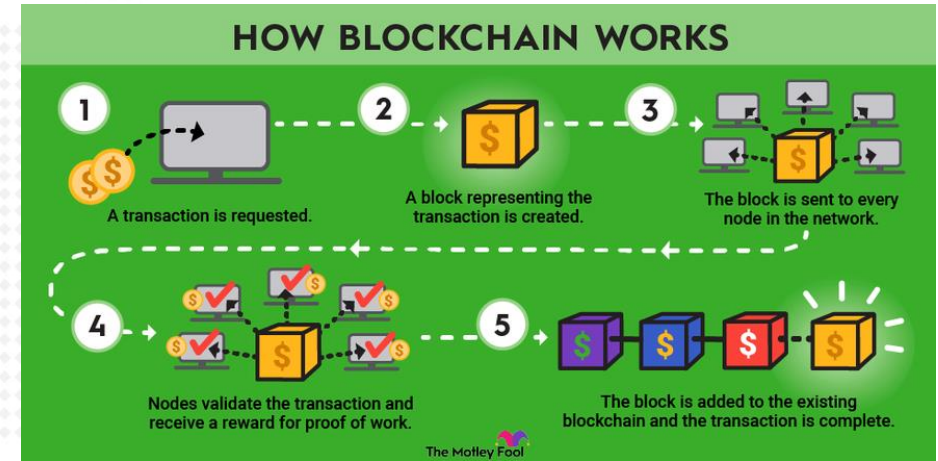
HOW BLOCKCHAIN WORKS

1

A transaction is requested.

2

A block representing the transaction is created.

3

The block is sent to every node in the network.

4

Nodes validate the transaction and receive a reward for proof of work.

5

The block is added to the existing blockchain and the transaction is complete.

The Motley Fool